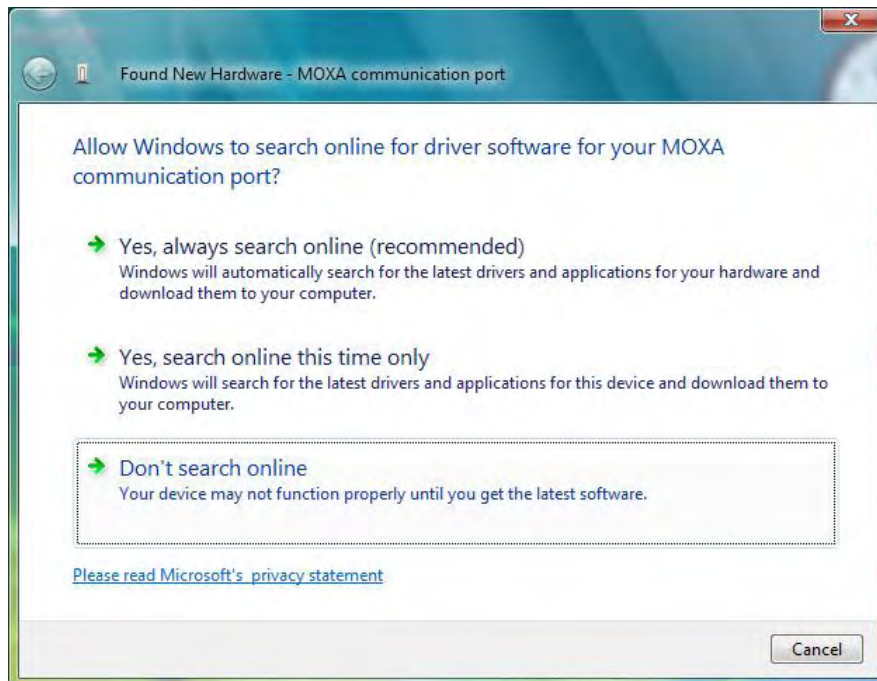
Found New Hardware - MOXA communication port

Allow Windows to search online for driver software for your MOXA communication port?

Yes, always search online (recommended)
Windows will automatically search for the latest drivers and applications for your hardware and download them to your computer.

Yes, search online this time only
Windows will search for the latest drivers and applications for this device and download them to your computer.

Don't search online
Your device may not function properly until you get the latest software.

Please read Microsoft's privacy statement

Cancel